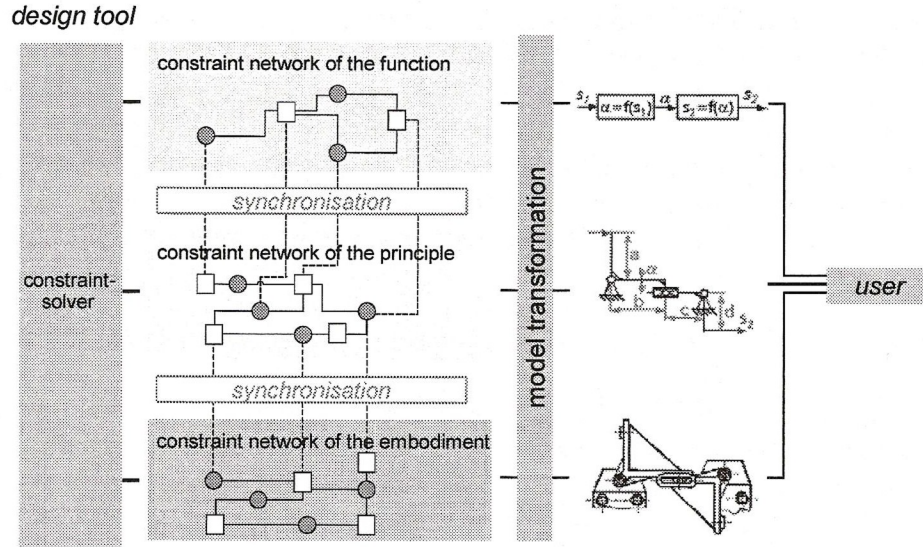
design tool

constraint-solver

constraint network of the function

synchronisation

constraint network of the principle

synchronisation

constraint network of the embodiment

model transformation

$s_1$ $\alpha = f(s_1)$ $\alpha$ $s_2 = f(\alpha)$ $s_2$

a $\alpha$ b c d $s_2$

user